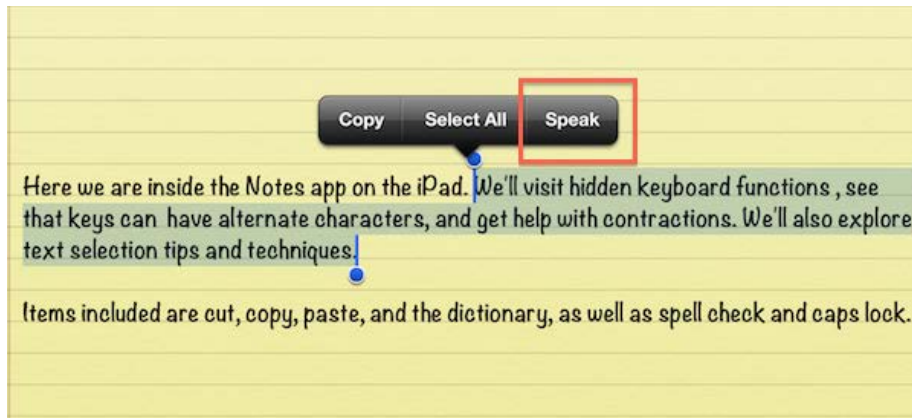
Copy Select All Speak

Here we are inside the Notes app on the iPad. We'll visit hidden keyboard functions , see that keys can have alternate characters, and get help with contractions. We'll also explore text selection tips and techniques.

Items included are cut, copy, paste, and the dictionary, as well as spell check and caps lock.